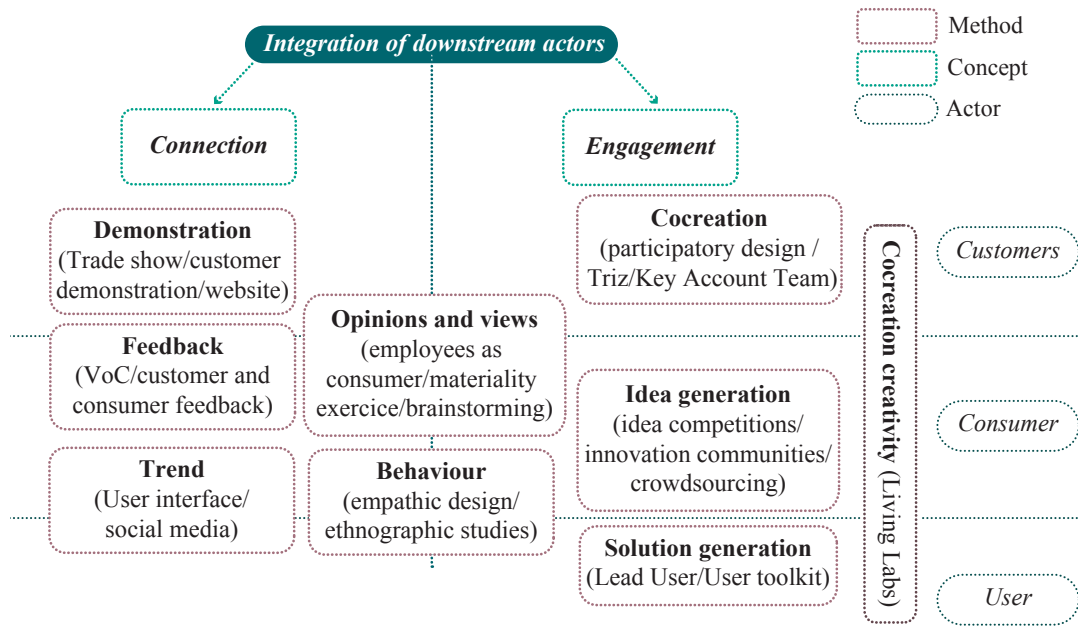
Integration of downstream actors

Method
Concept
Actor

Connection

Engagement

Demonstration
(Trade show/customer demonstration/website)

Cocreation
(participatory design / Triz/Key Account Team)

Cocreation creativity (Living Labs)

Customers

Opinions and views
(employees as consumer/materiality exercice/brainstorming)

Feedback
(VoC/customer and consumer feedback)

Idea generation
(idea competitions/ innovation communities/ crowdsourcing)

Consumer

Trend
(User interface/ social media)

Behaviour
(empathic design/ ethnographic studies)

Solution generation
(Lead User/User toolkit)

User